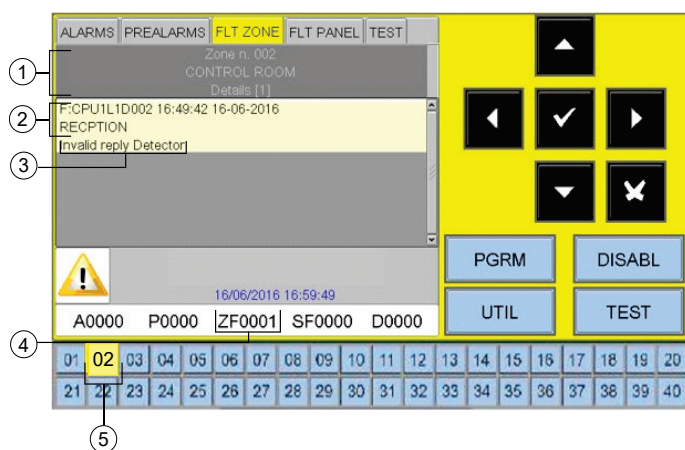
ALARMS PREALARMS FLT ZONE FLT PANEL TEST

Zone n. 002
CONTROL ROOM
Details [1]

F:CPU1L1D002 16:49:42 16-06-2016
RECPTION
Invalid reply Detector

16/06/2016 16:59:49

A0000 P0000 ZF0001 SF0000 D0000

PGRM
DISABL
UTIL
TEST

01 02 03 04 05 06 07 08 09 10 11 12 13 14 15 16 17 18 19 20
21 22 23 24 25 26 27 28 29 30 31 32 33 34 35 36 37 38 39 40

1
2
3
4
5